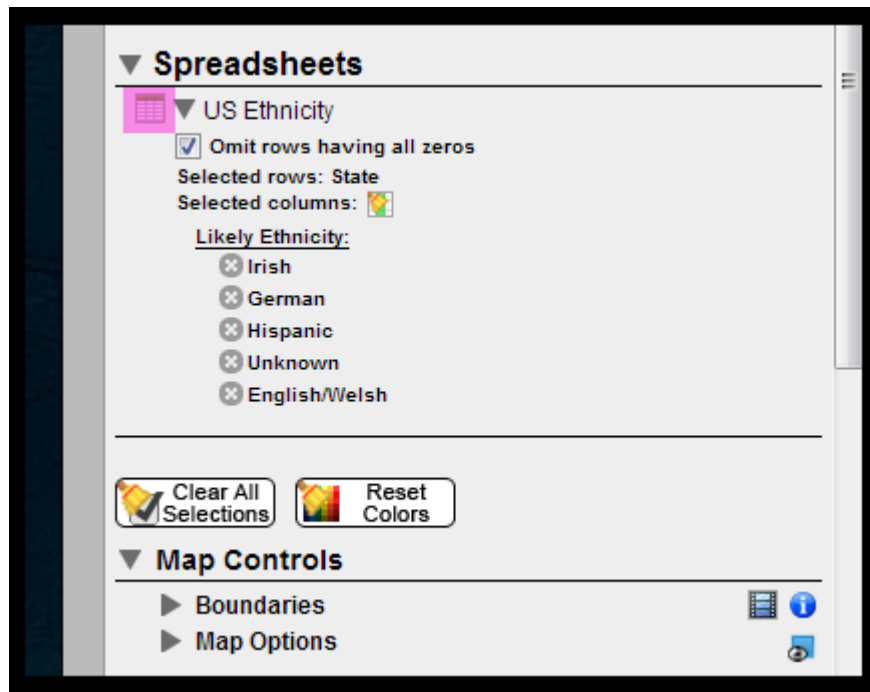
▼ Spreadsheets

▼ US Ethnicity

Omit rows having all zeros

Selected rows: State

Selected columns:

Likely Ethnicity:

Irish

German

Hispanic

Unknown

English/Welsh

Clear All Selections

Reset Colors

▼ Map Controls

▶ Boundaries

▶ Map Options